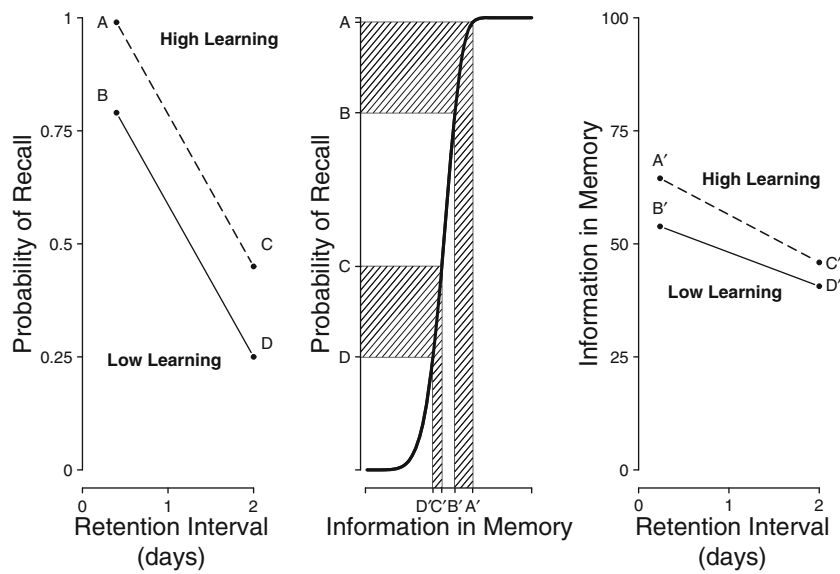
Probability of Recall

1

0.75

0.5

0.25

0

A

B

C

D

High Learning

Low Learning

0 1 2

Retention Interval (days)

Probability of Recall

A

B

C

D

D′C′B′ A′

Information in Memory

Information in Memory

100

75

50

25

0

A′

B′

C′

D′

High Learning

Low Learning

0 1 2

Retention Interval (days)